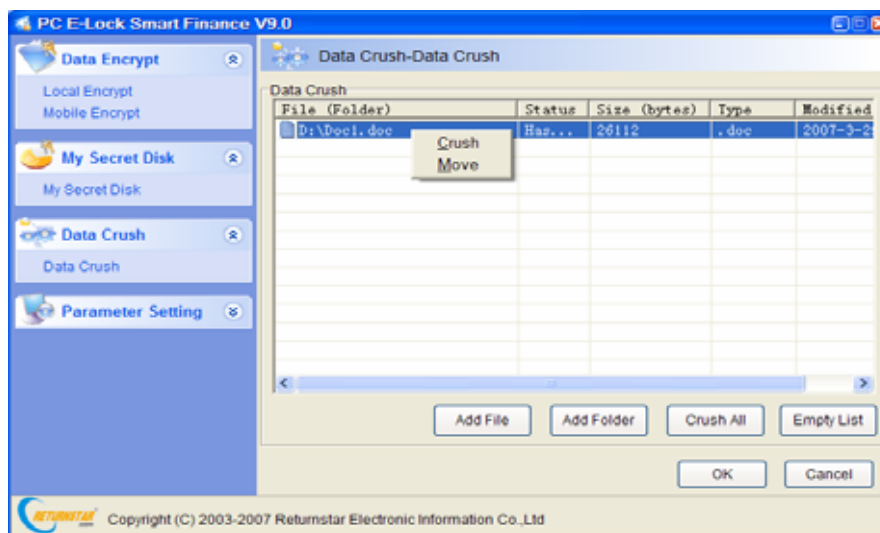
PC E-Lock Smart Finance V9.0

Data Encrypt

Local Encrypt

Mobile Encrypt

My Secret Disk

My Secret Disk

Data Crush

Data Crush

Parameter Setting

Data Crush-Data Crush

Data Crush

| File (Folder) | Status | Size (bytes) | Type | Modified |
|---|---|---|---|---|
| D:\Doc1.doc | Has... | 26112 | .doc | 2007-3-2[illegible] |

Crush

Move

Add File

Add Folder

Crush All

Empty List

OK

Cancel

RETURNSTAR

Copyright (C) 2003-2007 Returnstar Electronic Information Co.,Ltd